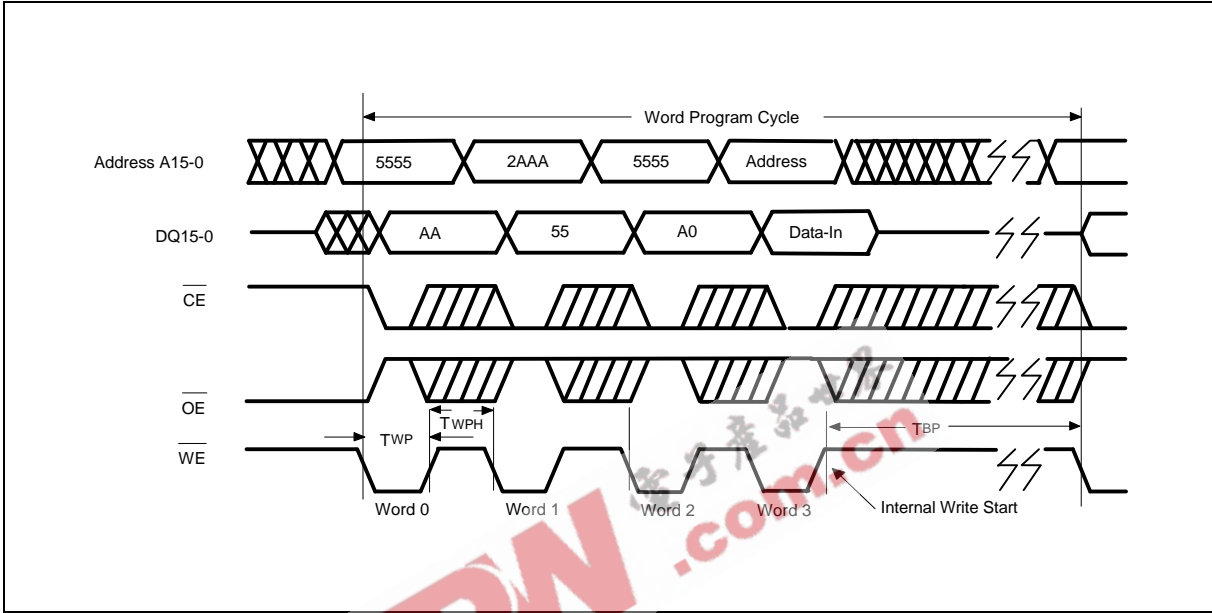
Word Program Cycle

Address A15-0

5555

2AAA

5555

Address

DQ15-0

AA

55

A0

Data-In

$\overline{CE}$

$\overline{OE}$

$\overline{WE}$

$T_{WP}$

$T_{WPH}$

$T_{BP}$

Word 0

Word 1

Word 2

Word 3

Internal Write Start

电子产品世界

.com.cn